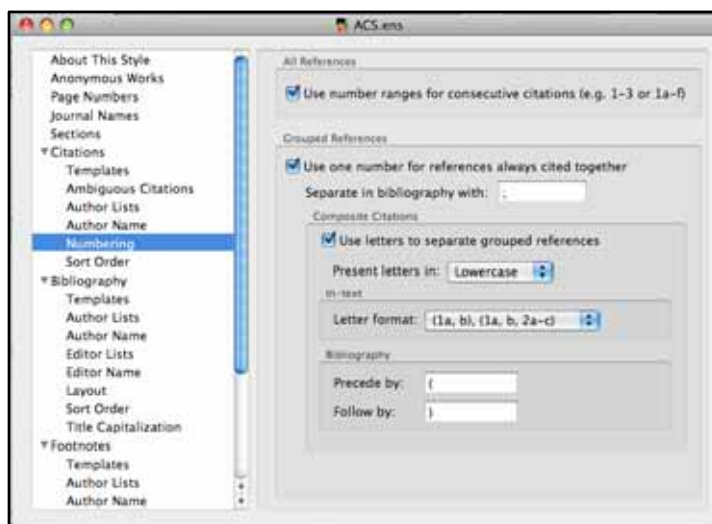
ACS.ens

About This Style
Anonymous Works
Page Numbers
Journal Names
Sections
▾Citations
Templates
Ambiguous Citations
Author Lists
Author Name
Numbering
Sort Order
▾Bibliography
Templates
Author Lists
Author Name
Editor Lists
Editor Name
Layout
Sort Order
Title Capitalization
▾Footnotes
Templates
Author Lists
Author Name

All References

Use number ranges for consecutive citations (e.g. 1–3 or 1a–f)

Grouped References

Use one number for references always cited together

Separate in bibliography with: ;

Composite Citations

Use letters to separate grouped references

Present letters in: Lowercase

In-text

Letter format: (1a, b), (1a, b, 2a–c)

Bibliography

Precede by: (

Follow by: )